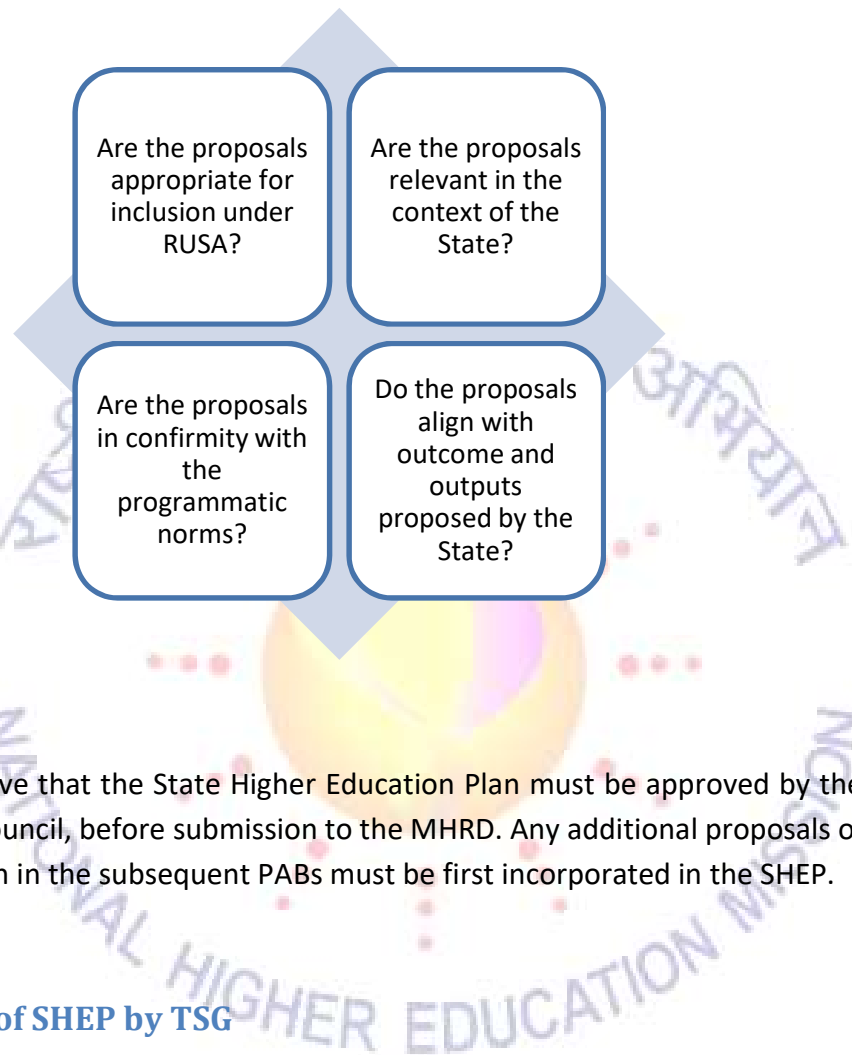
Are the proposals appropriate for inclusion under RUSA?

Are the proposals relevant in the context of the State?

Are the proposals in confirmity with the programmatic norms?

Do the proposals align with outcome and outputs proposed by the State?

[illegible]ve that the State Higher Education Plan must be approved by the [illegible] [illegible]uncil, before submission to the MHRD. Any additional proposals o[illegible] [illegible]n in the subsequent PABs must be first incorporated in the SHEP.

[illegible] of SHEP by TSG

HIGHER EDUCATION